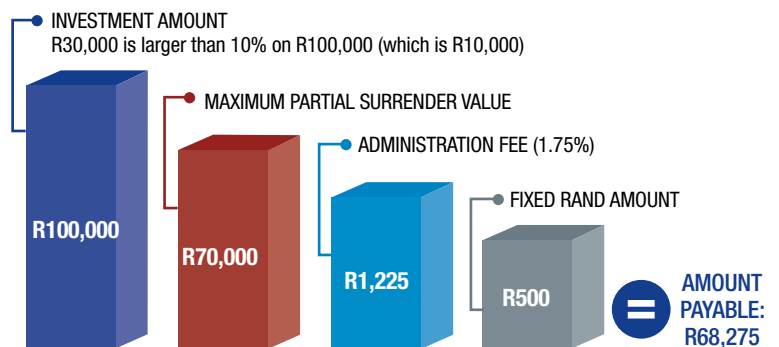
INVESTMENT AMOUNT
R30,000 is larger than 10% on R100,000 (which is R10,000)

MAXIMUM PARTIAL SURRENDER VALUE

ADMINISTRATION FEE (1.75%)

FIXED RAND AMOUNT

R100,000

R70,000

R1,225

R500

AMOUNT PAYABLE: R68,275